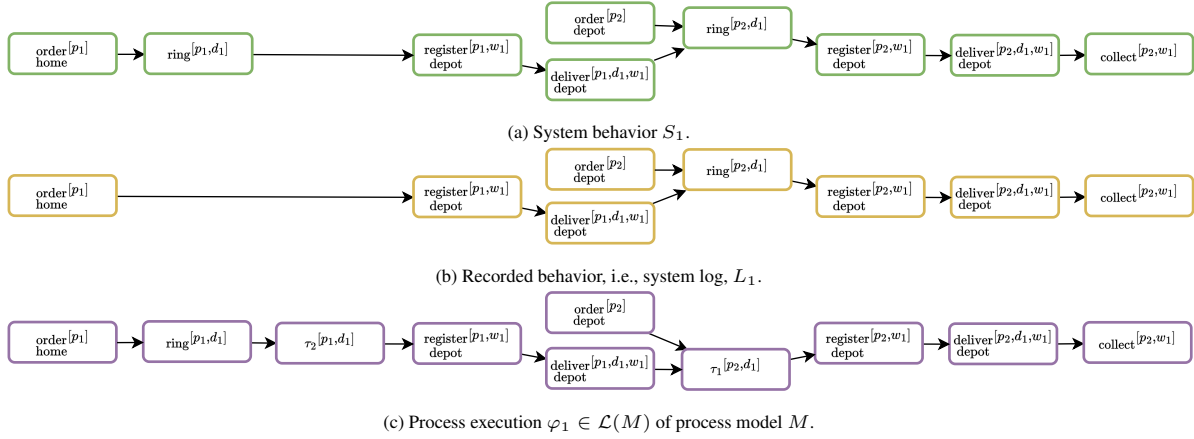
order$^{[p_1]}$ home

ring$^{[p_1,d_1]}$

register$^{[p_1,w_1]}$ depot

order$^{[p_2]}$ depot

deliver$^{[p_1,d_1,w_1]}$ depot

ring$^{[p_2,d_1]}$

register$^{[p_2,w_1]}$ depot

deliver$^{[p_2,d_1,w_1]}$ depot

collect$^{[p_2,w_1]}$

(a) System behavior $S_1$.

order$^{[p_1]}$ home

register$^{[p_1,w_1]}$ depot

order$^{[p_2]}$ depot

deliver$^{[p_1,d_1,w_1]}$ depot

ring$^{[p_2,d_1]}$

register$^{[p_2,w_1]}$ depot

deliver$^{[p_2,d_1,w_1]}$ depot

collect$^{[p_2,w_1]}$

(b) Recorded behavior, i.e., system log, $L_1$.

order$^{[p_1]}$ home

ring$^{[p_1,d_1]}$

$\tau_2[p_1,d_1]$

register$^{[p_1,w_1]}$ depot

order$^{[p_2]}$ depot

deliver$^{[p_1,d_1,w_1]}$ depot

$\tau_1[p_2,d_1]$

register$^{[p_2,w_1]}$ depot

deliver$^{[p_2,d_1,w_1]}$ depot

collect$^{[p_2,w_1]}$

(c) Process execution $\varphi_1 \in \mathcal{L}(M)$ of process model $M$.